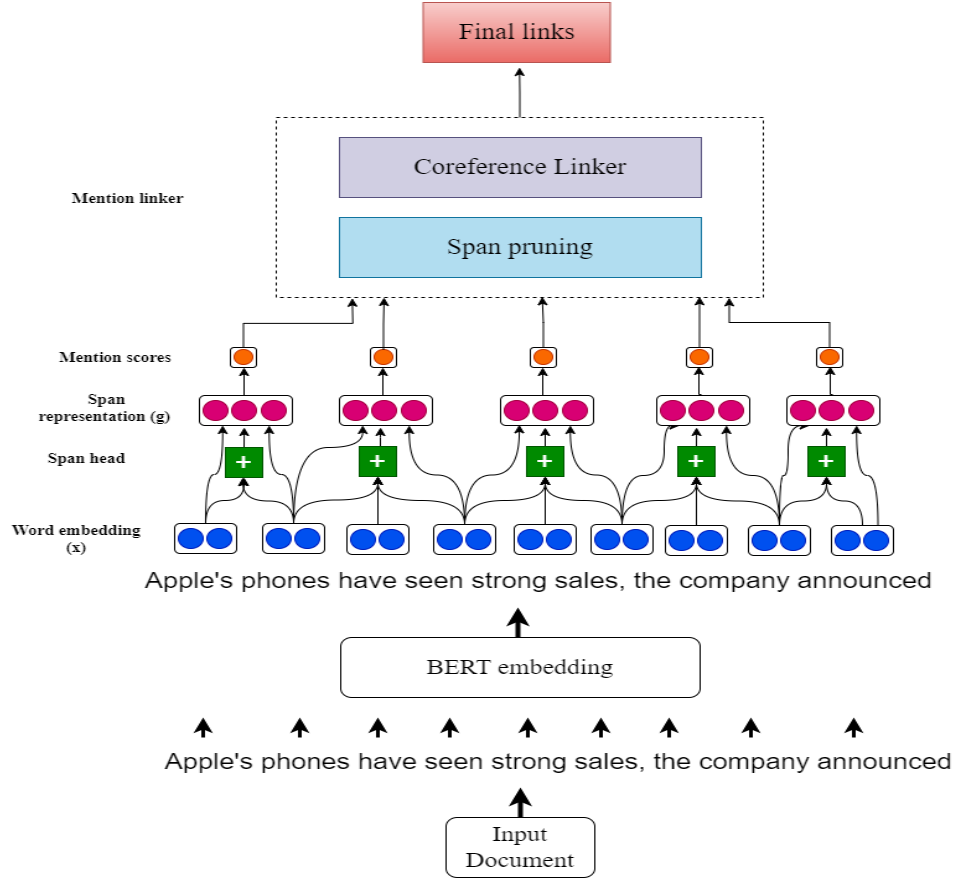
Final links

Mention linker

Coreference Linker

Span pruning

Mention scores

Span representation (g)

Span head

+
+
+
+
+

Word embedding (x)

Apple's phones have seen strong sales, the company announced

BERT embedding

Apple's phones have seen strong sales, the company announced

Input Document